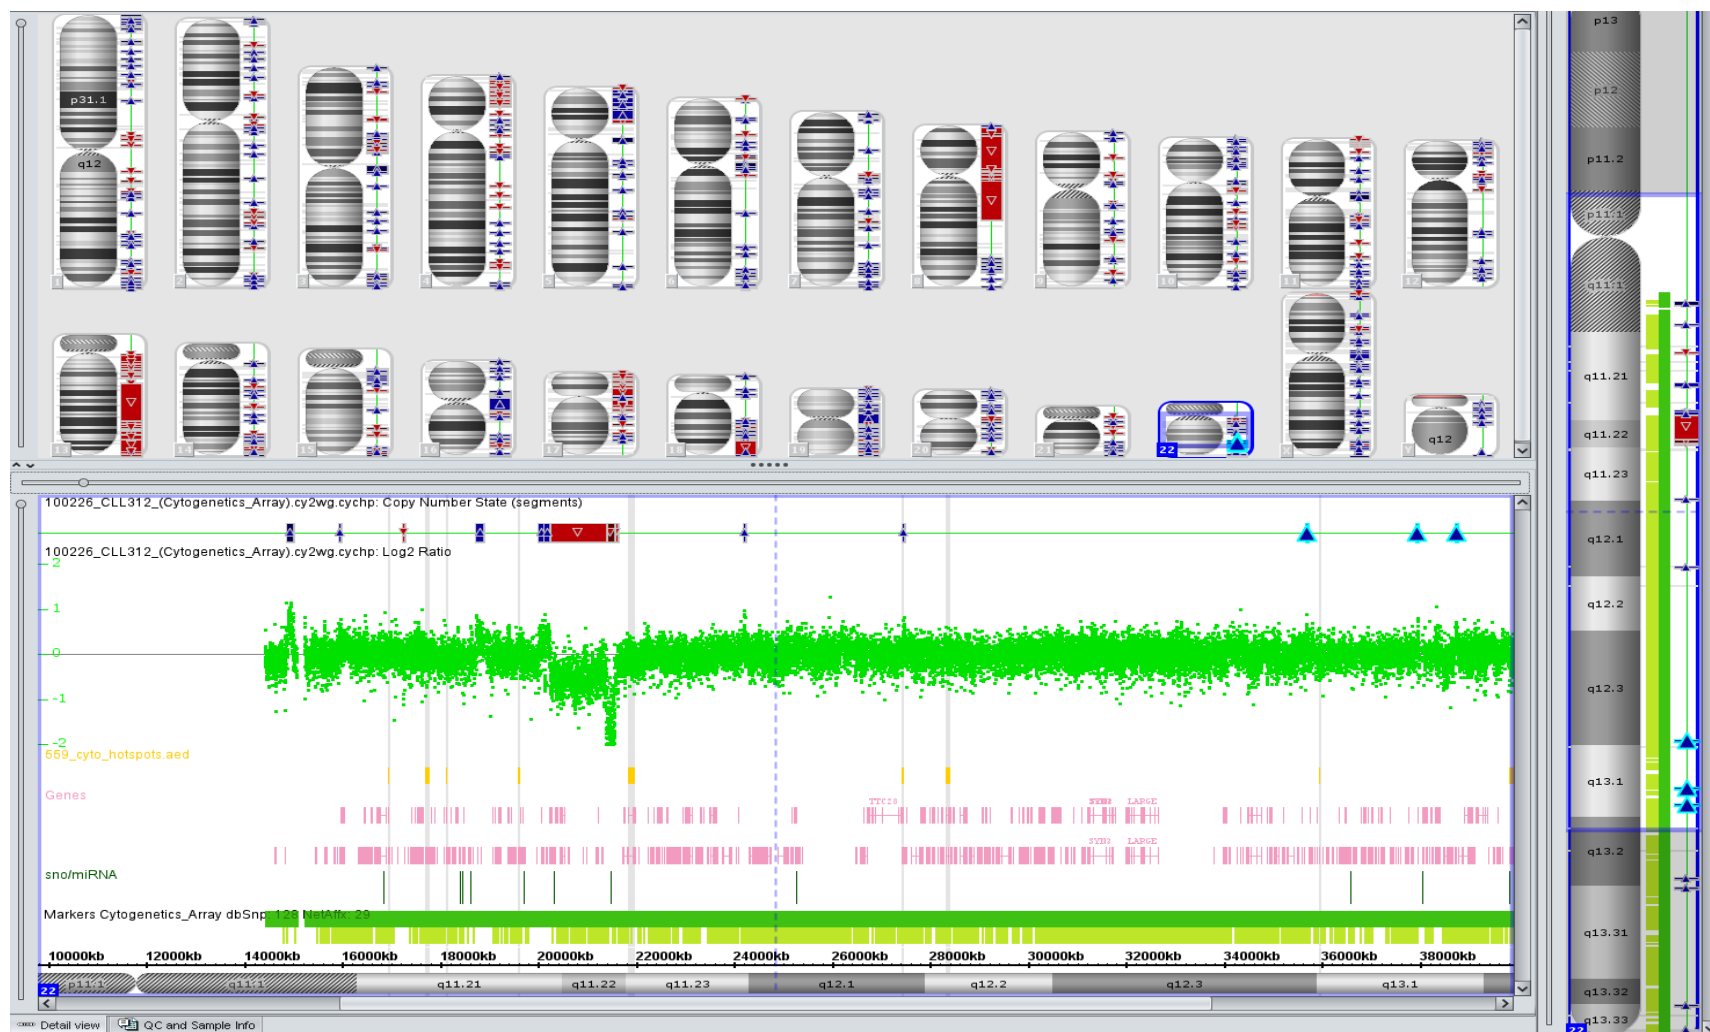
p31.1
q12
22
q12
100226_CLL312_(Cytogenetics_Array).cy2wg.cychp: Copy Number State (segments)
100226_CLL312_(Cytogenetics_Array).cy2wg.cychp: Log2 Ratio
2
1
0
-1
-2
569_cyto_hotspots.aed
Genes
TTC28
SYN3 LARGE
SYN3 LARGE
sno/miRNA
Markers Cytogenetics_Array dbSnp: 128 NetAffx: 28
10000kb 12000kb 14000kb 16000kb 18000kb 20000kb 22000kb 24000kb 26000kb 28000kb 30000kb 32000kb 34000kb 36000kb 38000kb
22 p11.1 q11.1 q11.21 q11.22 q11.23 q12.1 q12.2 q12.3 q13.1
Detail view
QC and Sample Info
p13
p12
p11.2
p11.1
q11.1
q11.21
q11.22
q11.23
q12.1
q12.2
q12.3
q13.1
q13.2
q13.31
q13.32
q13.33
22